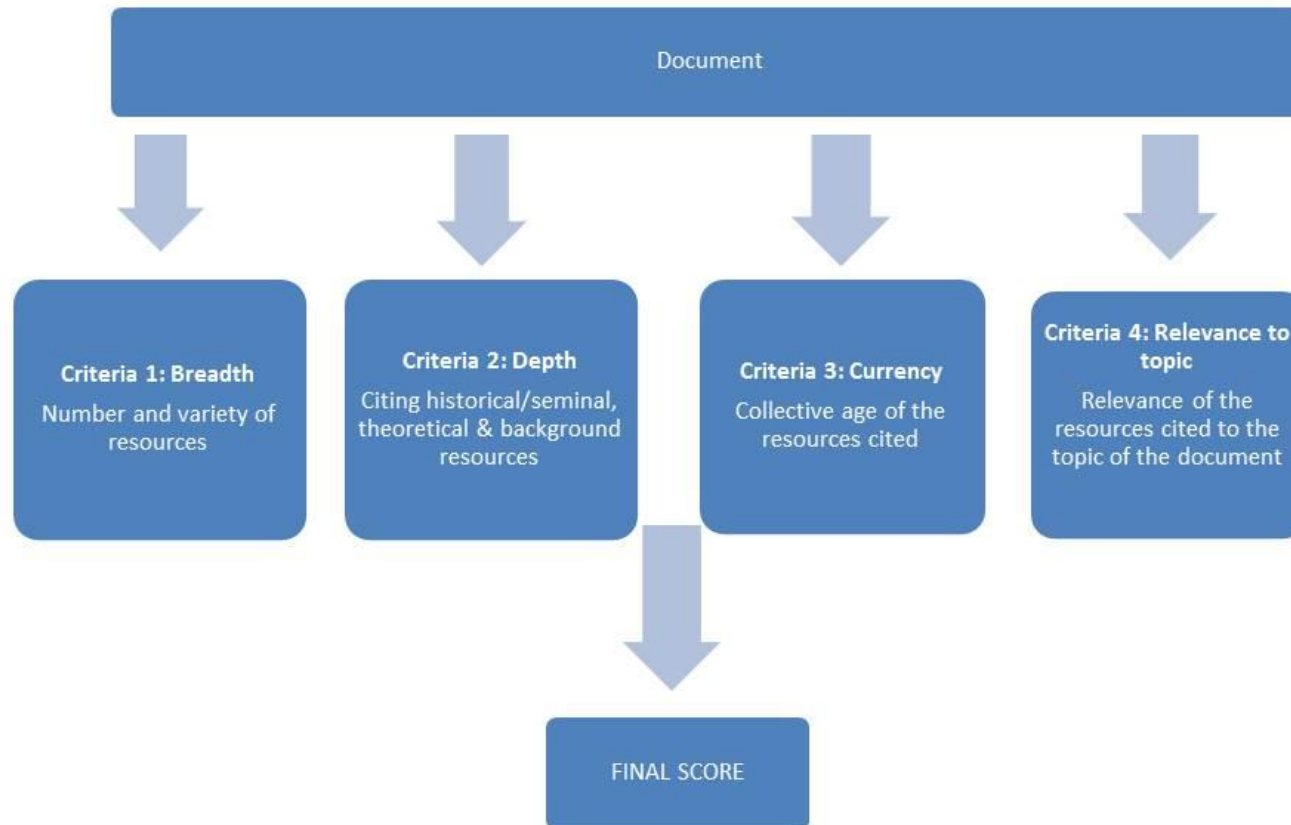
Document

Criteria 1: Breadth
Number and variety of resources

Criteria 2: Depth
Citing historical/seminal, theoretical & background resources

Criteria 3: Currency
Collective age of the resources cited

Criteria 4: Relevance to topic
Relevance of the resources cited to the topic of the document

FINAL SCORE